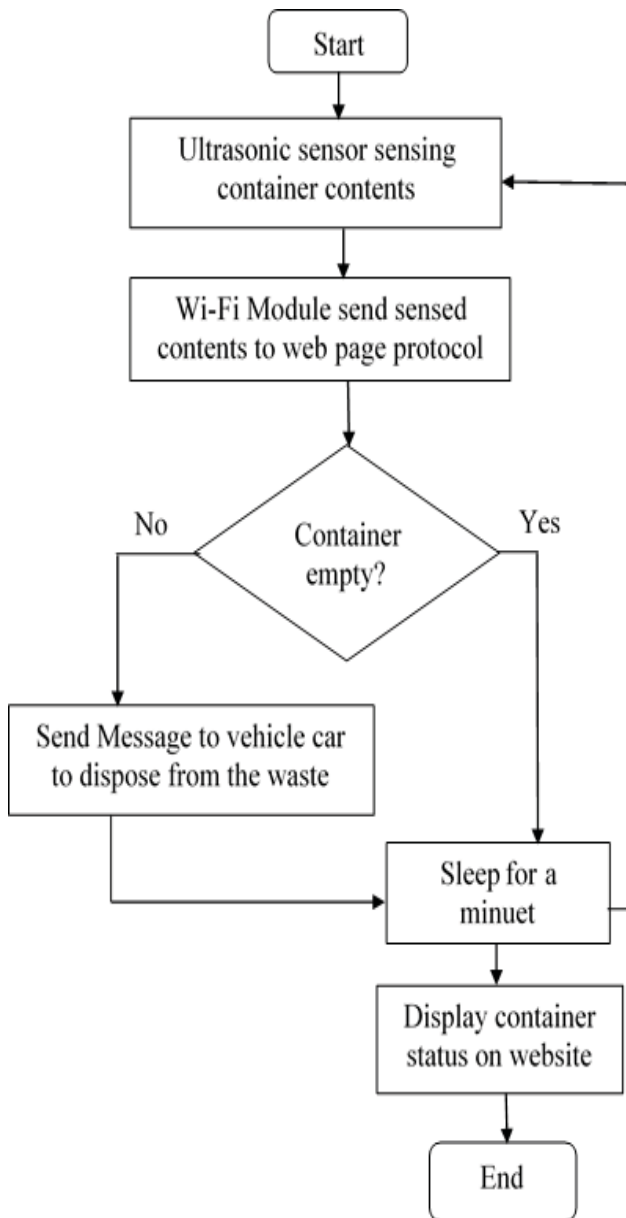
Start

Ultrasonic sensor sensing container contents

Wi-Fi Module send sensed contents to web page protocol

No

Container empty?

Yes

Send Message to vehicle car to dispose from the waste

Sleep for a minuet

Display container status on website

End